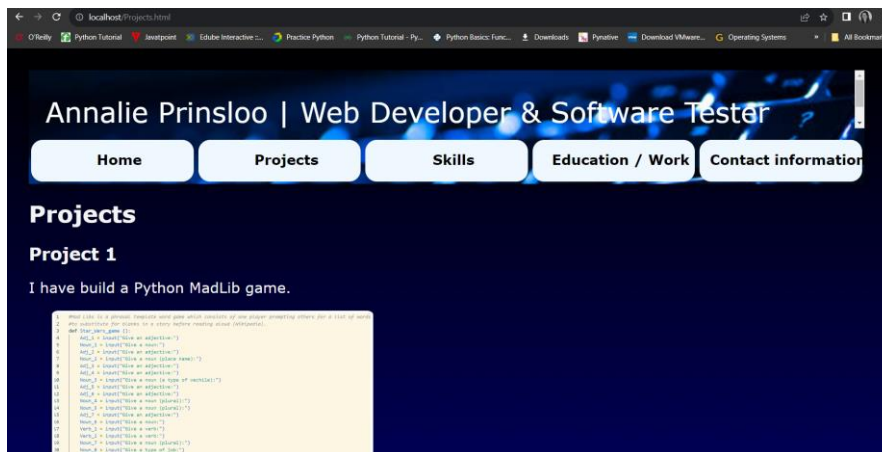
localhost/Projects.html

O'Reilly | Python Tutorial | Javatpoint | Edube Interactive :... | Practice Python | Python Tutorial - Py... | Python Basics: Func... | Downloads | Pynative | Download VMware... | Operating Systems | » | All Bookmarks

Annalie Prinsloo | Web Developer & Software Tester

Home | Projects | Skills | Education / Work | Contact information

Projects

Project 1

I have build a Python MadLib game.

1 Mad Libs is a phrasal template word game which consists of one player prompting others for a list of words
2 to substitute for blanks in a story before reading aloud (Wikipedia).
3 def that_vars_game ():
4 Adj_1 = input("Give an adjective:")
5 Noun_1 = input("Give a noun:")
6 Adj_2 = input("Give an adjective:")
7 Noun_2 = input("Give a noun (place name):")
8 Adj_3 = input("Give an adjective:")
9 Adj_4 = input("Give an adjective:")
10 Noun_3 = input("Give a noun (a type of vechile):")
11 Adj_5 = input("Give an adjective:")
12 Adj_6 = input("Give an adjective:")
13 Noun_4 = input("Give a noun (plural):")
14 Noun_5 = input("Give a noun (plural):")
15 Adj_7 = input("Give an adjective:")
16 Noun_6 = input("Give a noun:")
17 Verb_1 = input("Give a verb:")
18 Verb_2 = input("Give a verb:")
19 Noun_7 = input("Give a noun (plural):")
20 Noun_8 = input("Give a type of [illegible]:")